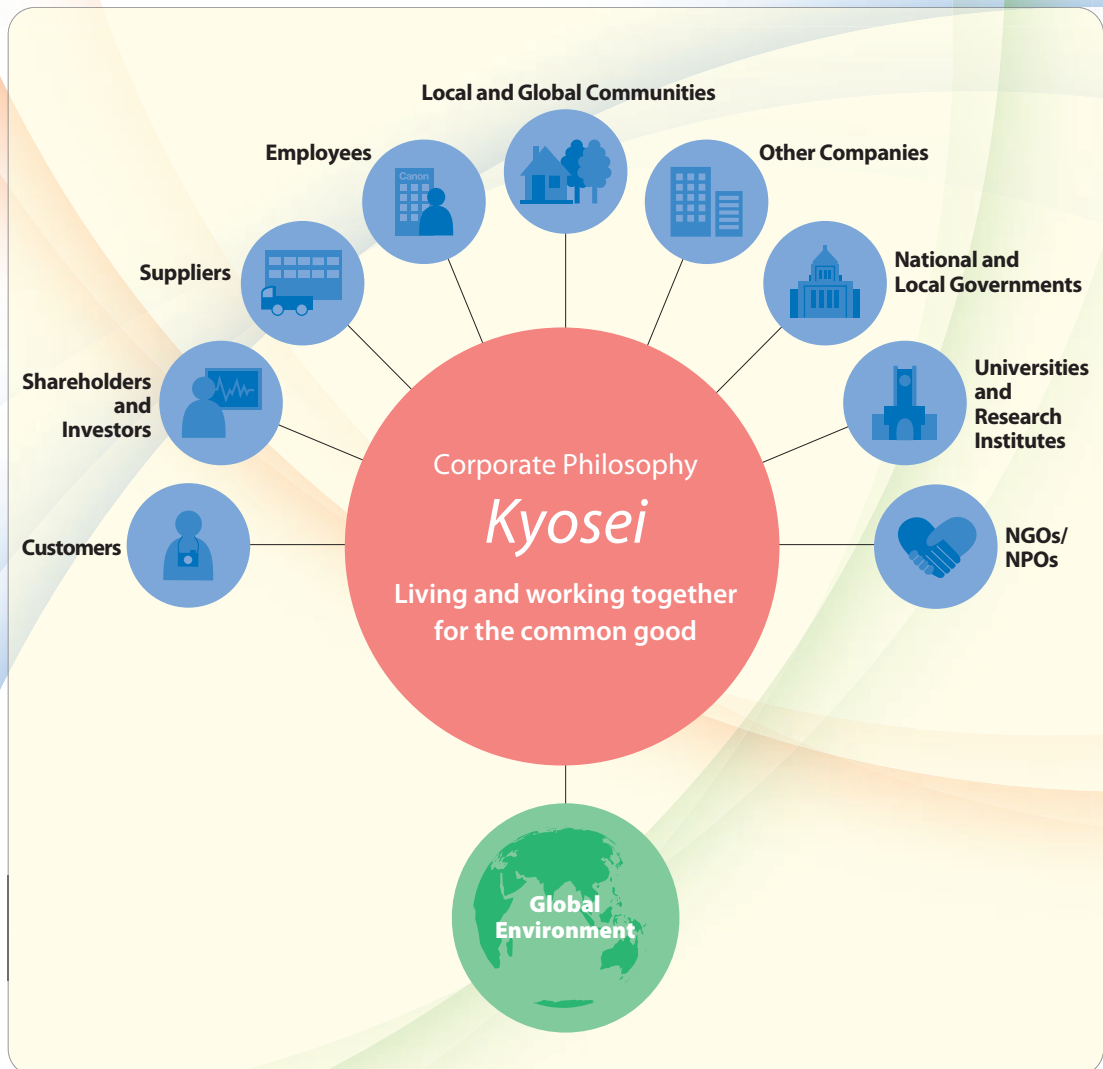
Local and Global Communities

Employees

Canon

Other Companies

Suppliers

National and Local Governments

Shareholders and Investors

Universities and Research Institutes

Corporate Philosophy

Kyosei

Living and working together for the common good

Customers

NGOs/ NPOs

Global Environment